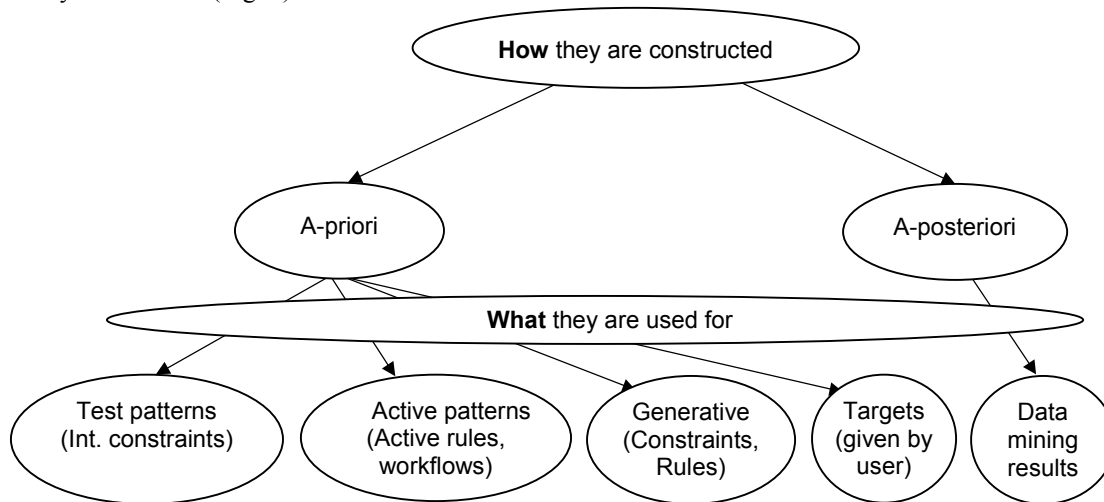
How they are constructed

A-priori

A-posteriori

What they are used for

Test patterns (Int. constraints)

Active patterns (Active rules, workflows)

Generative (Constraints, Rules)

Targets (given by user)

Data mining results